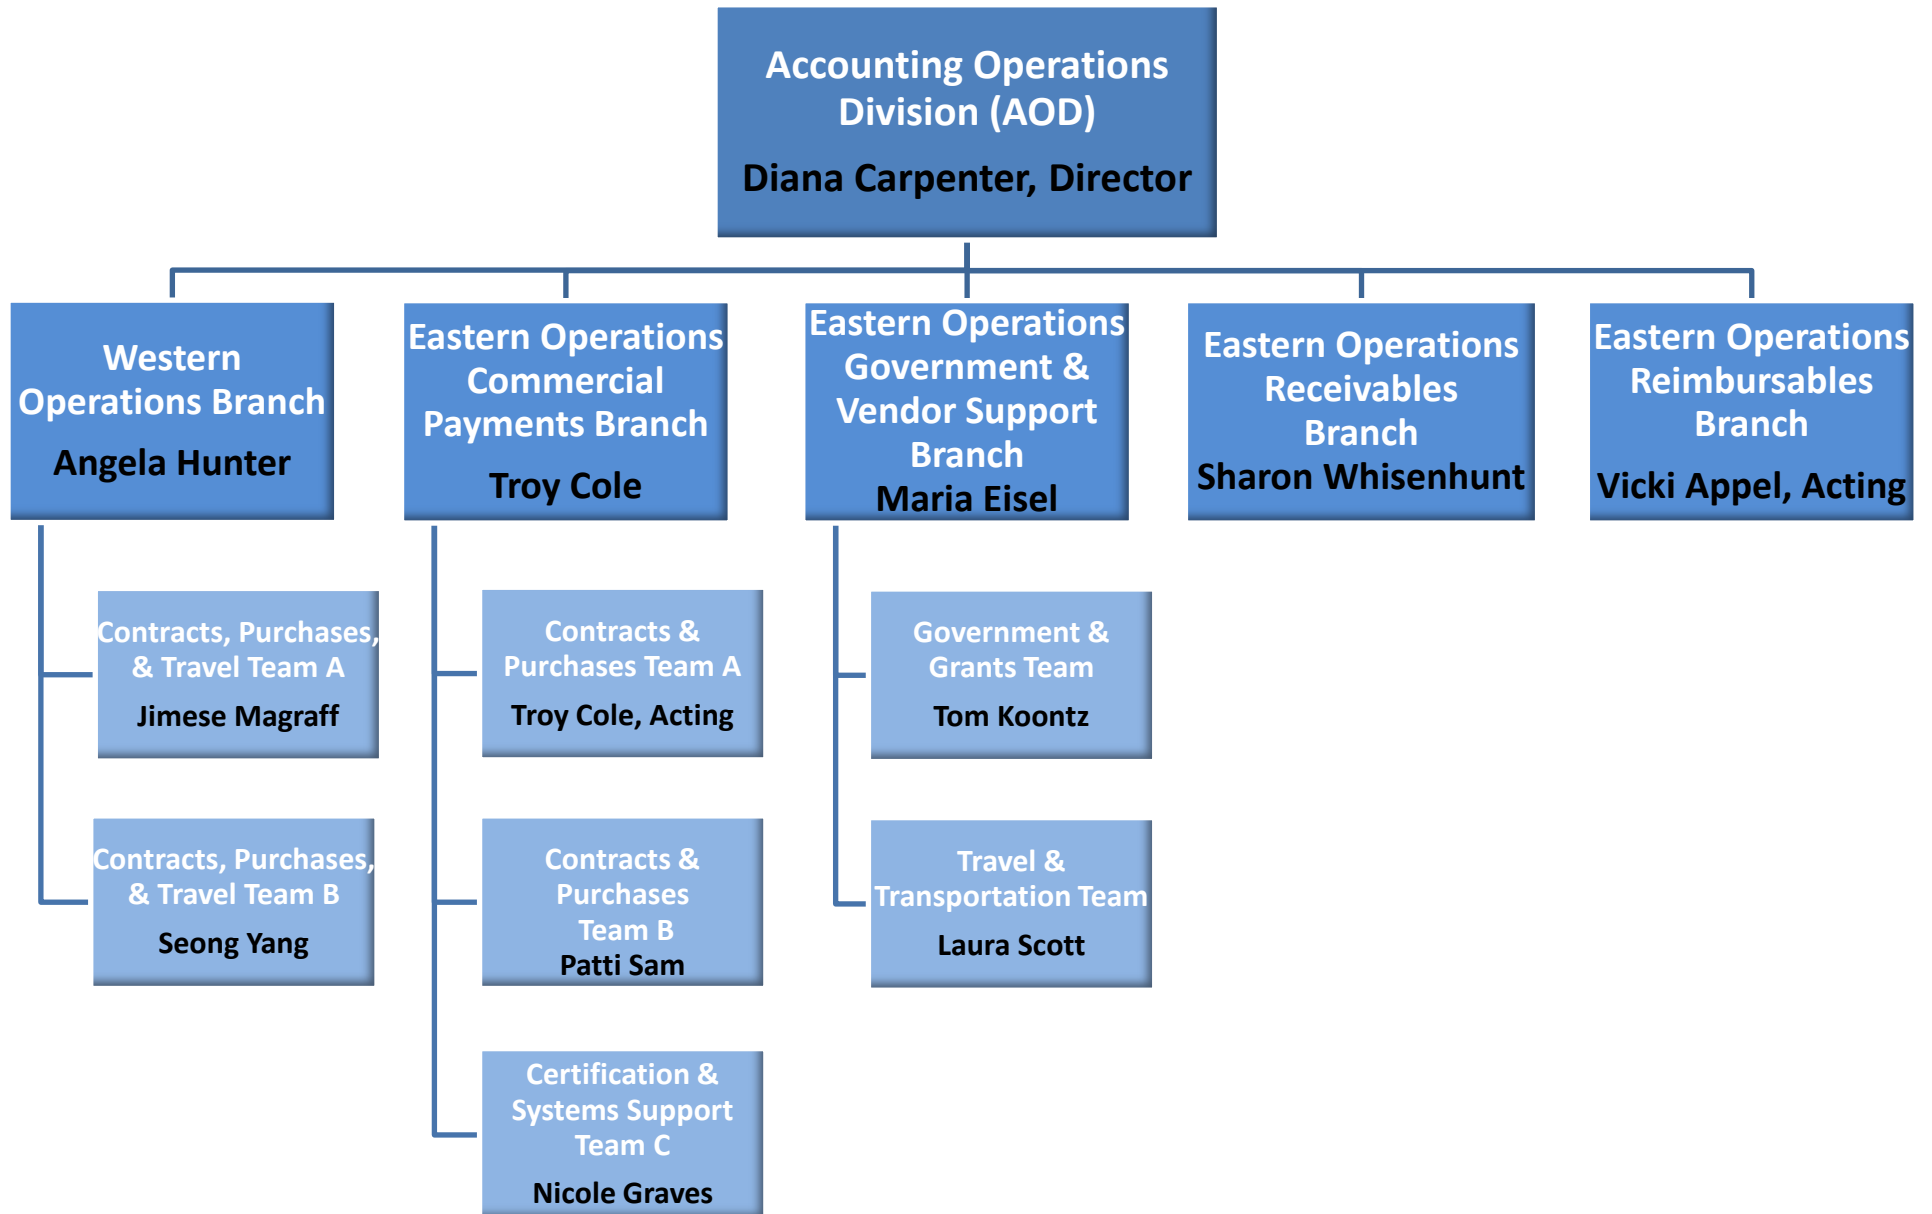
Accounting Operations Division (AOD)

Diana Carpenter, Director

Western Operations Branch

Angela Hunter

Eastern Operations Commercial Payments Branch

Troy Cole

Eastern Operations Government & Vendor Support Branch

Maria Eisel

Eastern Operations Receivables Branch

Sharon Whisenhunt

Eastern Operations Reimbursables Branch

Vicki Appel, Acting

Contracts, Purchases, & Travel Team A

Jimese Magraff

Contracts, Purchases, & Travel Team B

Seong Yang

Contracts & Purchases Team A

Troy Cole, Acting

Contracts & Purchases Team B

Patti Sam

Certification & Systems Support Team C

Nicole Graves

Government & Grants Team

Tom Koontz

Travel & Transportation Team

Laura Scott